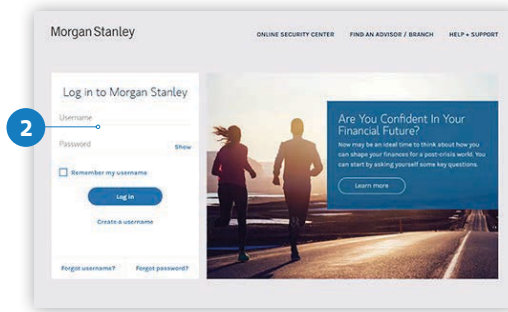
Morgan Stanley

ONLINE SECURITY CENTER FIND AN ADVISOR / BRANCH HELP + SUPPORT

Log in to Morgan Stanley

2

Username

Password Show

Remember my username

Log in

Create a username

Forgot username? Forgot password?

Are You Confident In Your Financial Future?

Now may be an ideal time to think about how you can shape your finances for a post-crisis world. You can start by asking yourself some key questions.

Learn more